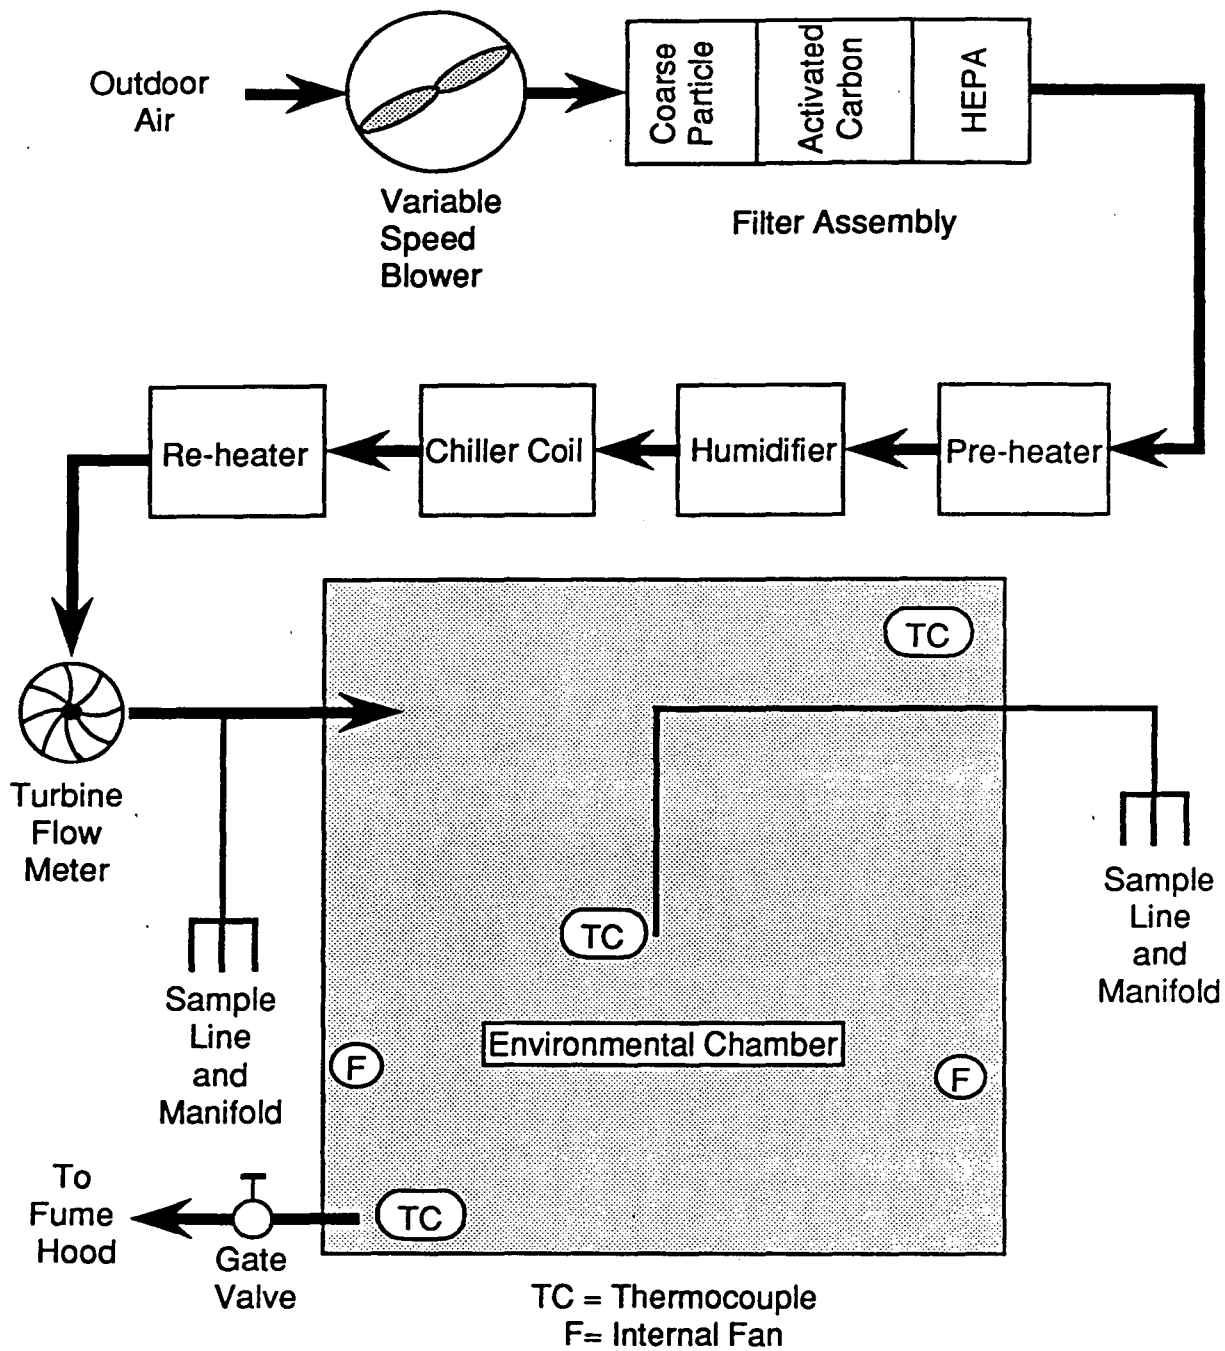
Outdoor Air

Variable Speed Blower

Coarse Particle

Activated Carbon

HEPA

Filter Assembly

Pre-heater

Humidifier

Chiller Coil

Re-heater

Turbine Flow Meter

TC

TC

Sample Line and Manifold

Sample Line and Manifold

Environmental Chamber

F

F

TC

To Fume Hood

Gate Valve

TC = Thermocouple
F= Internal Fan